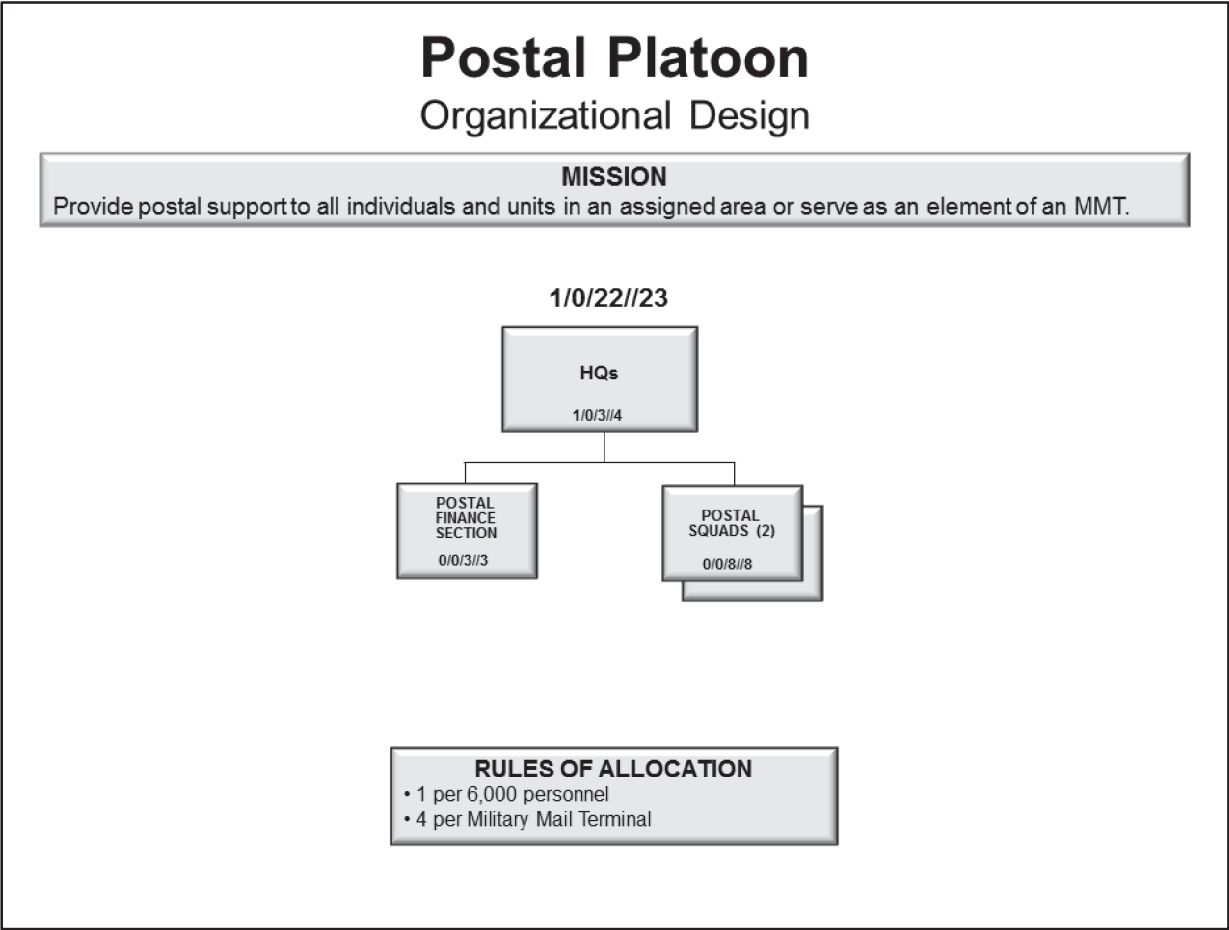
Postal Platoon
Organizational Design

MISSION
Provide postal support to all individuals and units in an assigned area or serve as an element of an MMT.

1/0/22//23

HQs
1/0/3//4

POSTAL FINANCE SECTION
0/0/3//3

POSTAL SQUADS (2)
0/0/8//8

RULES OF ALLOCATION
• 1 per 6,000 personnel
• 4 per Military Mail Terminal